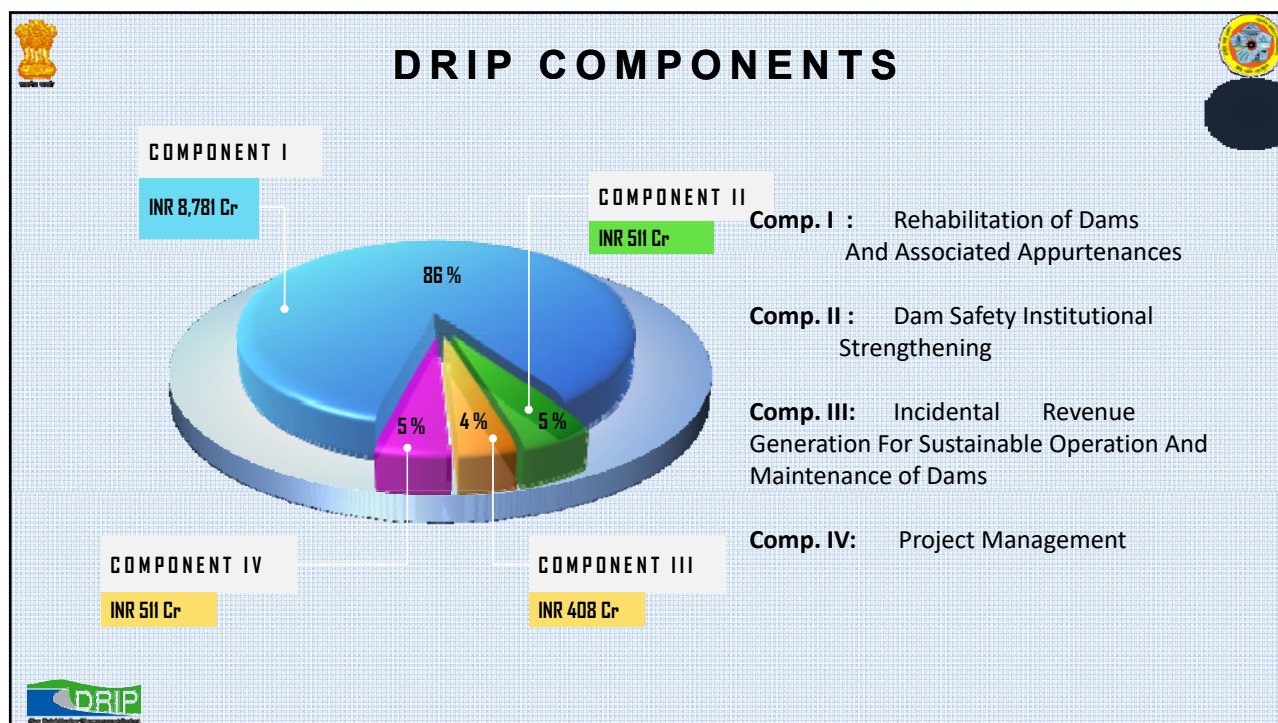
DRIP COMPONENTS

COMPONENT I

INR 8,781 Cr

COMPONENT II

INR 511 Cr

86 %

5 %

4 %

5 %

COMPONENT IV

INR 511 Cr

COMPONENT III

INR 408 Cr

Comp. I : Rehabilitation of Dams And Associated Appurtenances

Comp. II : Dam Safety Institutional Strengthening

Comp. III: Incidental Revenue Generation For Sustainable Operation And Maintenance of Dams

Comp. IV: Project Management

DRIP